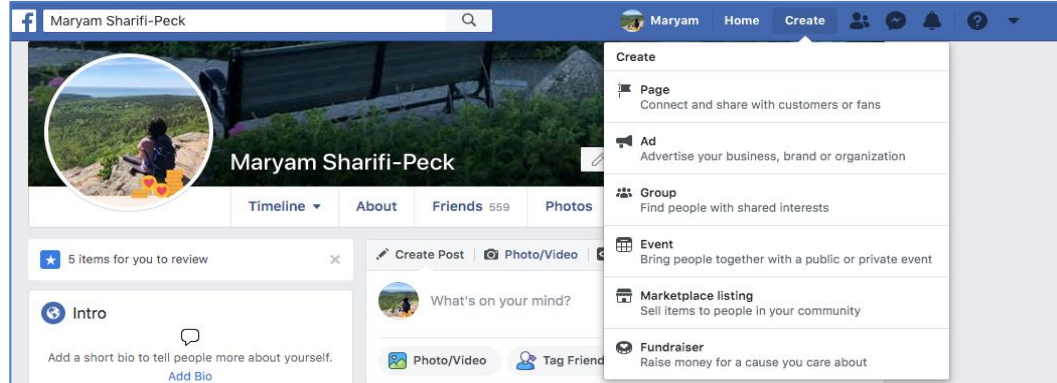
Maryam Sharifi-Peck

Maryam Home Create

Create

Page
Connect and share with customers or fans

Ad
Advertise your business, brand or organization

Group
Find people with shared interests

Event
Bring people together with a public or private event

Marketplace listing
Sell items to people in your community

Fundraiser
Raise money for a cause you care about

Maryam Sharifi-Peck

Timeline ▾ About Friends 559 Photos

5 items for you to review

Create Post Photo/Video

What's on your mind?

Photo/Video Tag Friend

Intro

Add a short bio to tell people more about yourself.
Add Bio